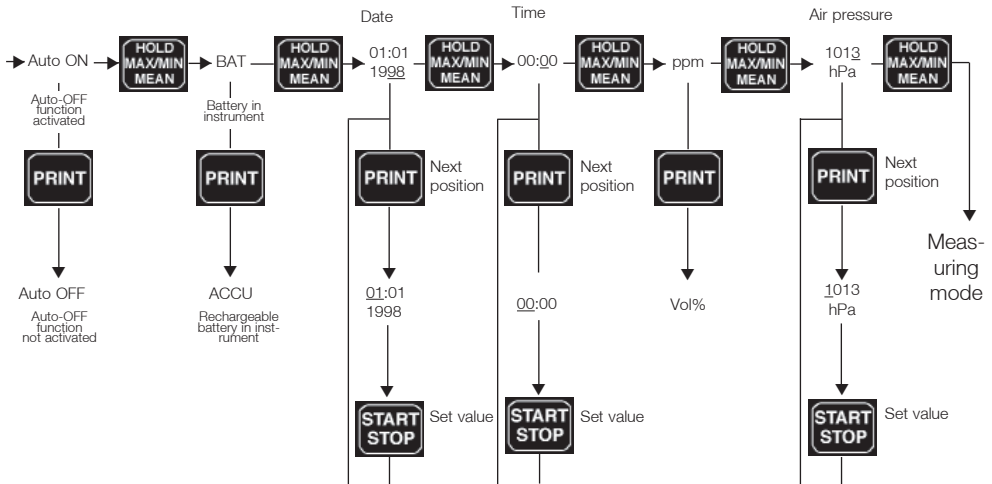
Date

Time

Air pressure

Auto ON

HOLD MAX/MIN MEAN

BAT

HOLD MAX/MIN MEAN

01:01 1998

HOLD MAX/MIN MEAN

00:00

HOLD MAX/MIN MEAN

ppm

HOLD MAX/MIN MEAN

1013 hPa

HOLD MAX/MIN MEAN

Auto-OFF function activated

Battery in instrument

PRINT

PRINT

PRINT Next position

PRINT Next position

PRINT

PRINT Next position

Meas-uring mode

Auto OFF

Auto-OFF function not activated

ACCU

Rechargeable battery in instrument

01:01 1998

00:00

Vol%

1013 hPa

START STOP Set value

START STOP Set value

START STOP Set value